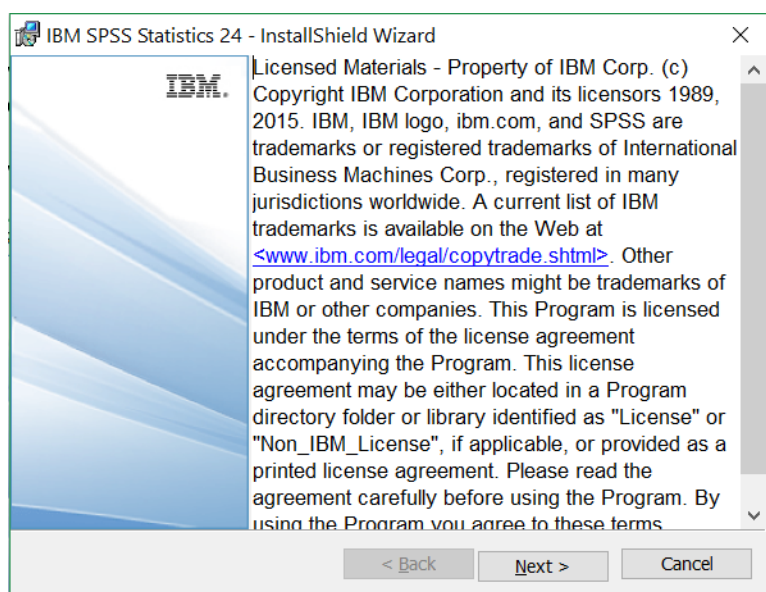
IBM SPSS Statistics 24 - InstallShield Wizard

IBM.

Licensed Materials - Property of IBM Corp. (c) Copyright IBM Corporation and its licensors 1989, 2015. IBM, IBM logo, ibm.com, and SPSS are trademarks or registered trademarks of International Business Machines Corp., registered in many jurisdictions worldwide. A current list of IBM trademarks is available on the Web at <www.ibm.com/legal/copytrade.shtml>. Other product and service names might be trademarks of IBM or other companies. This Program is licensed under the terms of the license agreement accompanying the Program. This license agreement may be either located in a Program directory folder or library identified as "License" or "Non_IBM_License", if applicable, or provided as a printed license agreement. Please read the agreement carefully before using the Program. By using the Program you agree to these terms.

< Back | Next > | Cancel